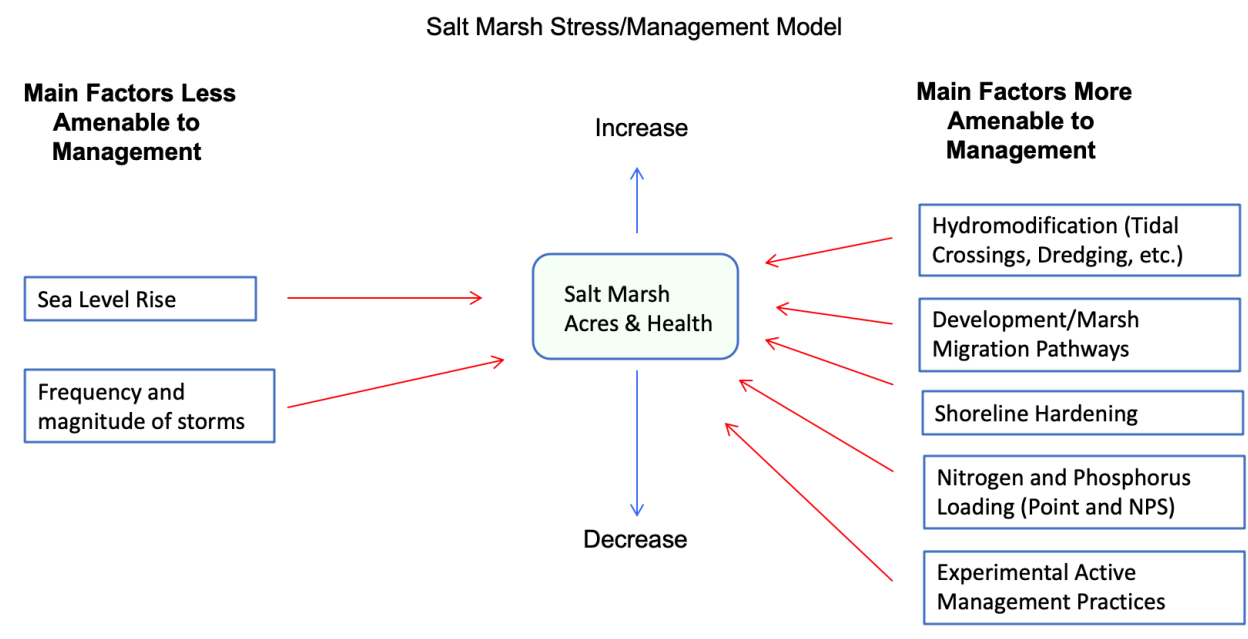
Salt Marsh Stress/Management Model

**Main Factors Less Amenable to Management**

Sea Level Rise

Frequency and magnitude of storms

Increase

Salt Marsh Acres & Health

Decrease

**Main Factors More Amenable to Management**

Hydromodification (Tidal Crossings, Dredging, etc.)

Development/Marsh Migration Pathways

Shoreline Hardening

Nitrogen and Phosphorus Loading (Point and NPS)

Experimental Active Management Practices